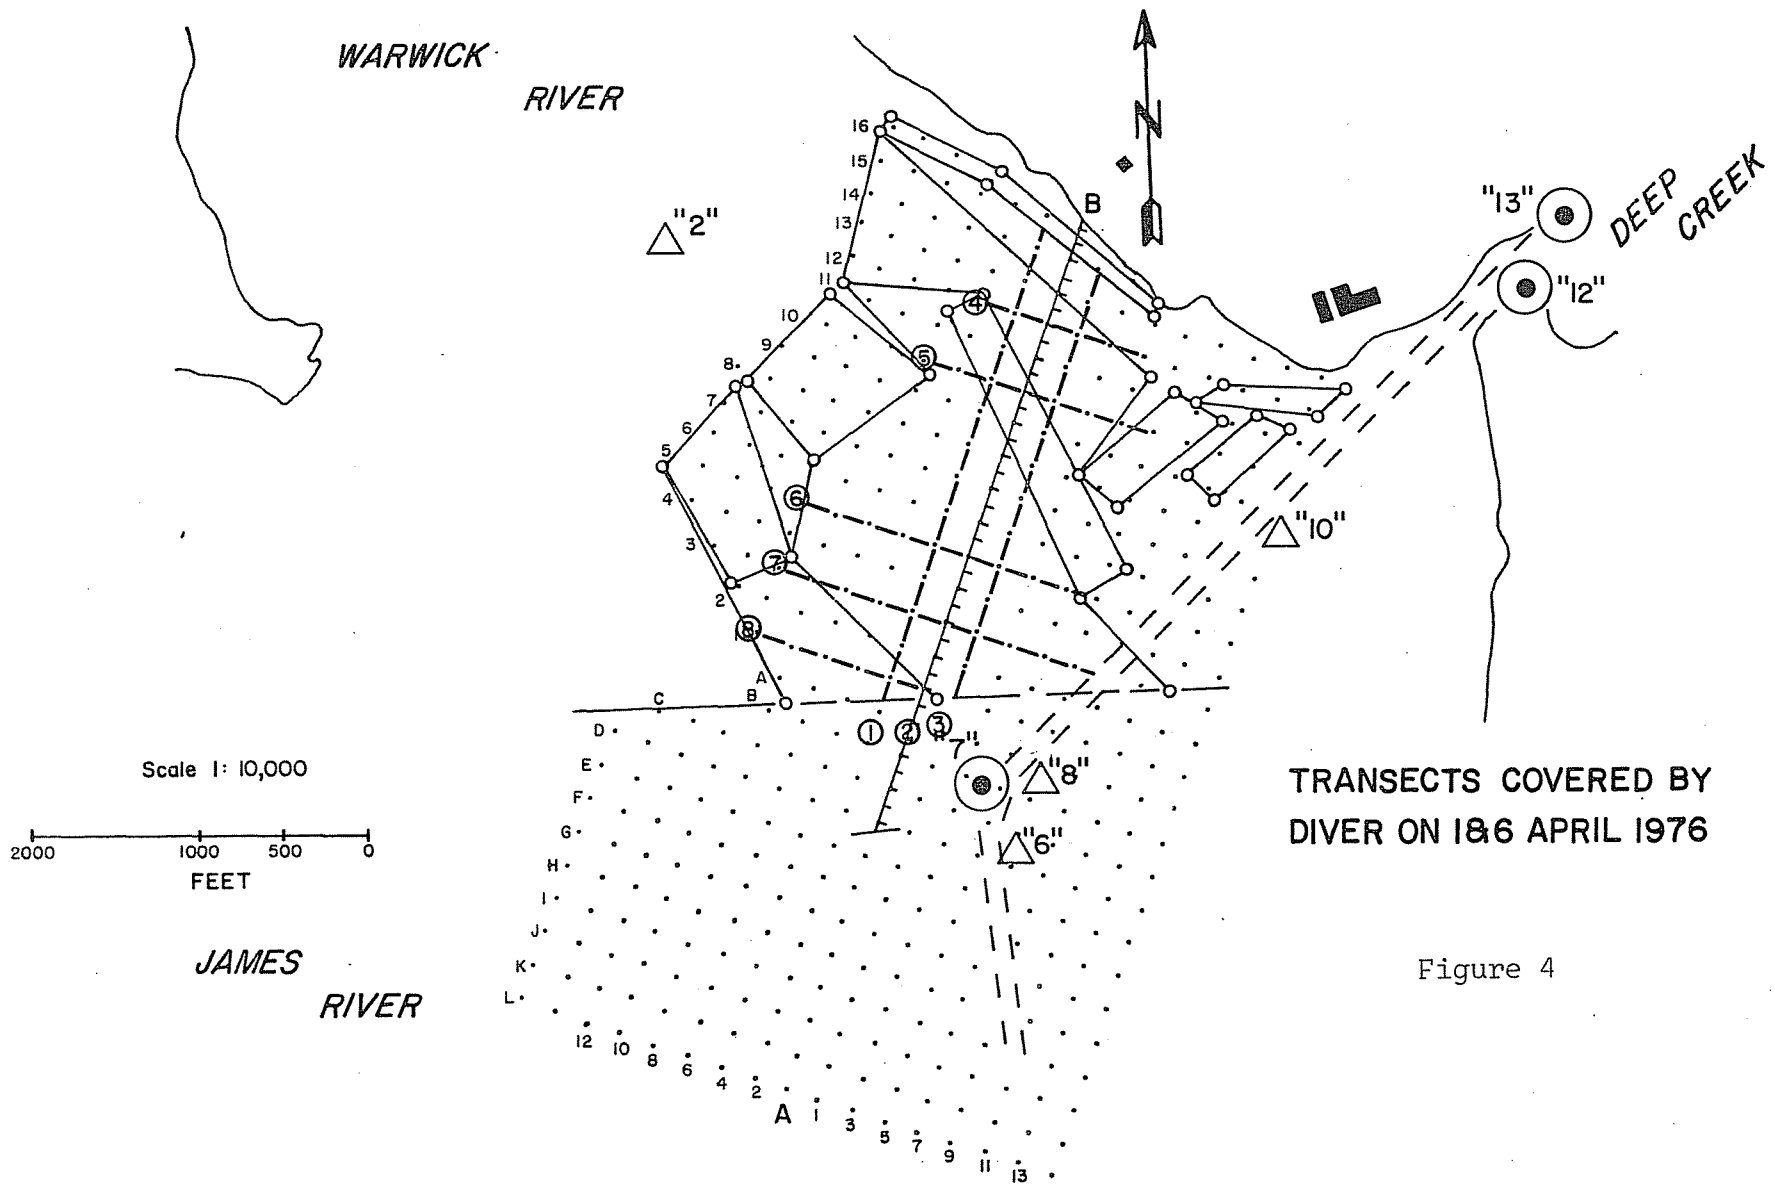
WARWICK RIVER

N

"2"

16
15
14
13
12
11
10
9
8
7
6
5
4
3
2
1

B

"13"

DEEP CREEK

"12"

4
5
6
7
8

"10"

A
C
B

1 2 3

"7"

"8"

"6"

D
E
F
G
H
I
J
K
L

Scale 1: 10,000

2000 1000 500 0
FEET

JAMES RIVER

12 10 8 6 4 2
A 1 3 5 7 9 11 13

TRANSECTS COVERED BY DIVER ON 1&6 APRIL 1976

Figure 4